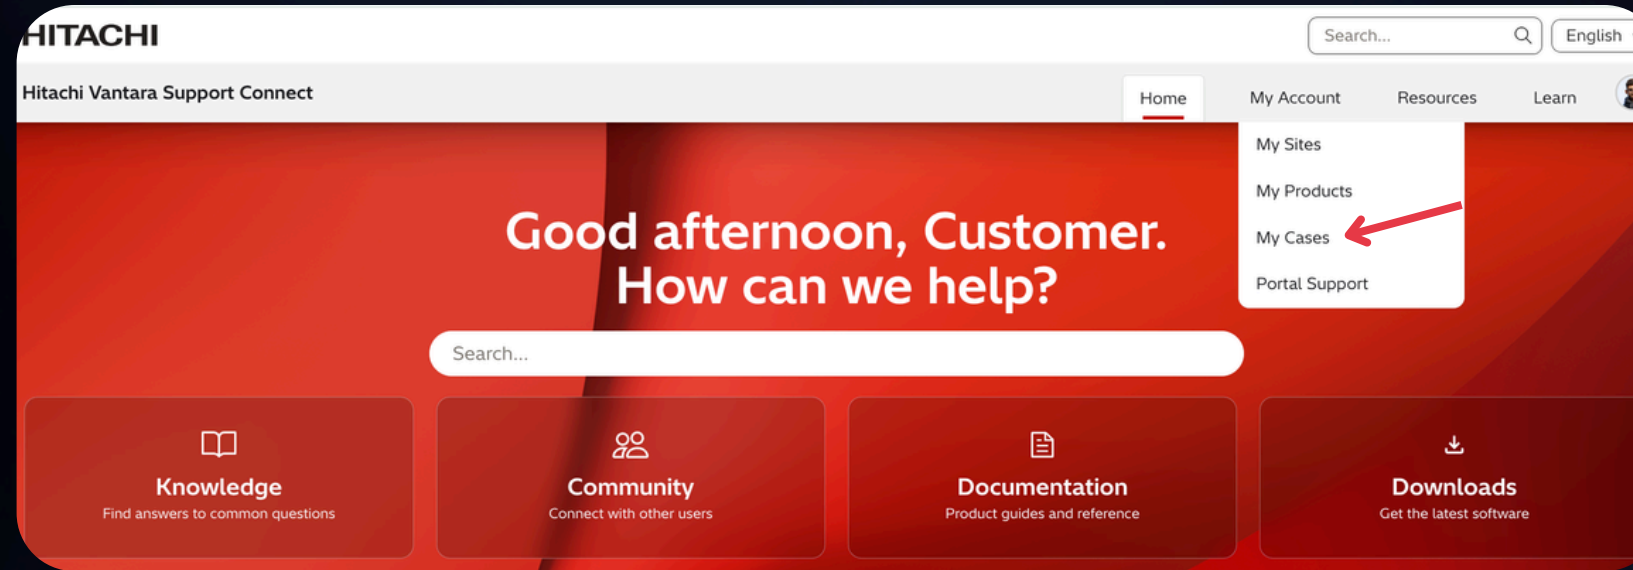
HITACHI

Search...

English

Hitachi Vantara Support Connect

Home

My Account

Resources

Learn

My Sites

My Products

My Cases

Portal Support

Good afternoon, Customer.
How can we help?

Search...

Knowledge
Find answers to common questions

Community
Connect with other users

Documentation
Product guides and reference

Downloads
Get the latest software